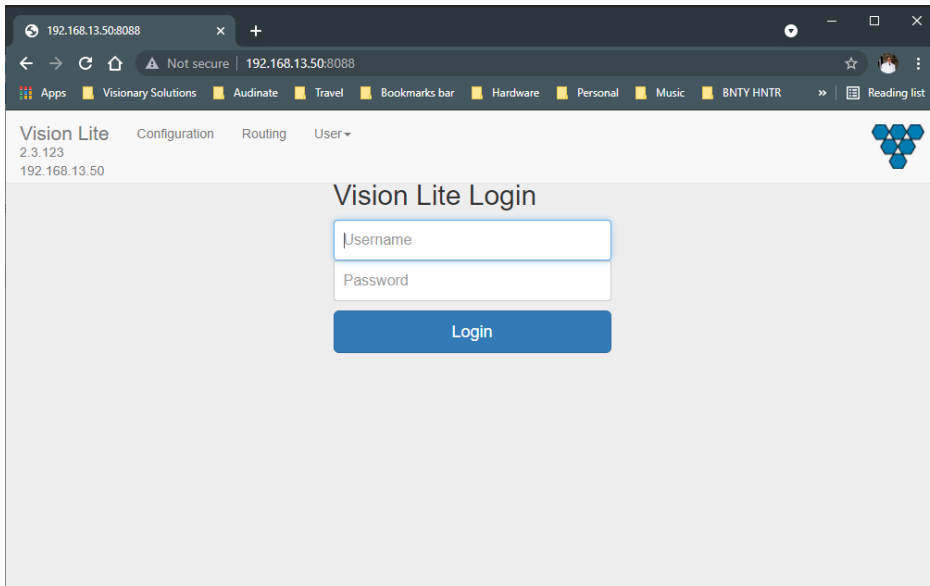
192.168.13.50:8088 ×

Not secure | 192.168.13.50:8088

Apps Visionary Solutions Audinate Travel Bookmarks bar Hardware Personal Music BNTY HNTR » Reading list

Vision Lite
2.3.123
192.168.13.50

Configuration Routing User

Vision Lite Login

Username

Password

Login